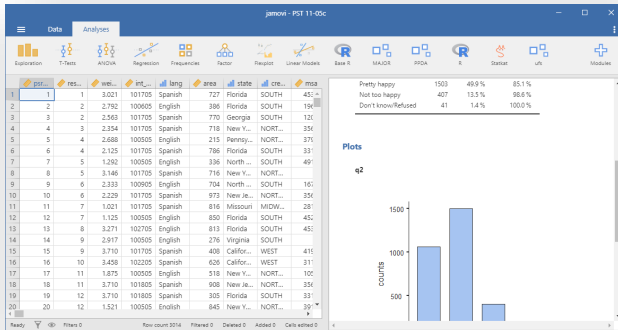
jamovi - PST 11-05c

Data Analyses

Exploration T-Tests ANOVA Regression Frequencies Factor Flexplot Linear Models Base R MAJOR PPDA R Statkat ufs Modules

| | psr... | res... | wei... | int_... | lang | area | state | cre... | msa |
|---|---|---|---|---|---|---|---|---|---|
| 1 | 1 | 1 | 3.021 | 101705 | Spanish | 727 | Florida | SOUTH | 453 |
| 2 | 2 | 2 | 2.792 | 100605 | English | 386 | Florida | SOUTH | 196 |
| 3 | 2 | 3 | 2.563 | 101705 | English | 770 | Georgia | SOUTH | 120 |
| 4 | 3 | 4 | 2.354 | 101705 | Spanish | 718 | New Y... | NORT... | 356 |
| 5 | 4 | 5 | 2.688 | 100505 | English | 215 | Pennsy... | NORT... | 379 |
| 6 | 4 | 6 | 2.125 | 101705 | Spanish | 786 | Florida | SOUTH | 331 |
| 7 | 5 | 7 | 1.292 | 100505 | English | 336 | North ... | SOUTH | 491 |
| 8 | 5 | 8 | 3.146 | 101705 | Spanish | 716 | New Y... | NORT... | |
| 9 | 6 | 9 | 2.333 | 100905 | English | 704 | North ... | SOUTH | 167 |
| 10 | 6 | 10 | 2.229 | 101705 | Spanish | 973 | New Je... | NORT... | 356 |
| 11 | 7 | 11 | 1.021 | 101705 | English | 816 | Missouri | MIDW... | 281 |
| 12 | 7 | 12 | 1.125 | 100505 | English | 850 | Florida | SOUTH | 452 |
| 13 | 8 | 13 | 3.271 | 102705 | English | 813 | Florida | SOUTH | 453 |
| 14 | 9 | 14 | 2.917 | 100505 | English | 276 | Virginia | SOUTH | |
| 15 | 9 | 15 | 3.710 | 101705 | Spanish | 408 | Califor... | WEST | 419 |
| 16 | 10 | 16 | 3.458 | 102205 | English | 626 | Califor... | WEST | 311 |
| 17 | 11 | 17 | 1.875 | 100505 | English | 516 | New Y... | NORT... | 105 |
| 18 | 11 | 18 | 3.710 | 101805 | English | 908 | New Je... | NORT... | 356 |
| 19 | 12 | 19 | 3.710 | 101805 | Spanish | 305 | Florida | SOUTH | 331 |
| 20 | 12 | 20 | 1.521 | 100505 | English | 845 | New Y... | NORT... | 356 |

| | | | |
|---|---|---|---|
| Pretty happy | 1503 | 49.9 % | 85.1 % |
| Not too happy | 407 | 13.5 % | 98.6 % |
| Don't know/Refused | 41 | 1.4 % | 100.0 % |

Plots

q2

1500
1000
500
counts

Ready Filters 0 Row count 3014 Filtered 0 Deleted 0 Added 0 Cells edited 0